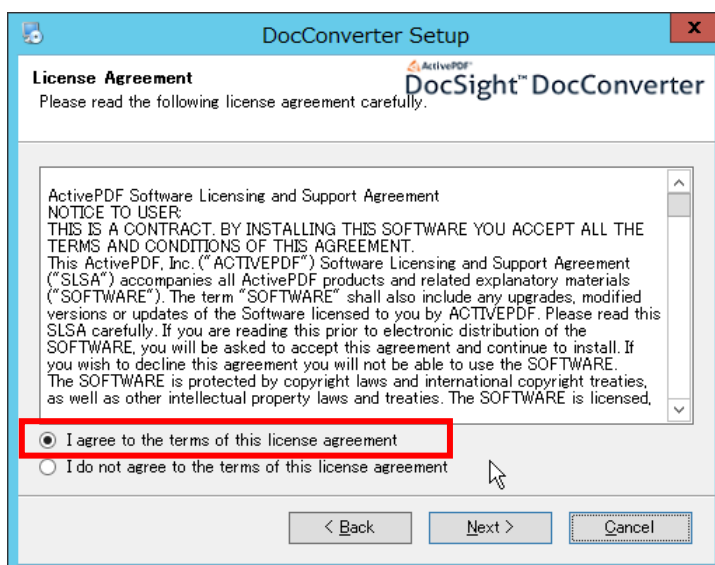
DocConverter Setup

x

License Agreement

Please read the following license agreement carefully.

ActivePDF

DocSight™ DocConverter

ActivePDF Software Licensing and Support Agreement
NOTICE TO USER:
THIS IS A CONTRACT. BY INSTALLING THIS SOFTWARE YOU ACCEPT ALL THE TERMS AND CONDITIONS OF THIS AGREEMENT.
This ActivePDF, Inc. ("ACTIVEPDF") Software Licensing and Support Agreement ("SLSA") accompanies all ActivePDF products and related explanatory materials ("SOFTWARE"). The term "SOFTWARE" shall also include any upgrades, modified versions or updates of the Software licensed to you by ACTIVEPDF. Please read this SLSA carefully. If you are reading this prior to electronic distribution of the SOFTWARE, you will be asked to accept this agreement and continue to install. If you wish to decline this agreement you will not be able to use the SOFTWARE.
The SOFTWARE is protected by copyright laws and international copyright treaties, as well as other intellectual property laws and treaties. The SOFTWARE is licensed,

I agree to the terms of this license agreement

I do not agree to the terms of this license agreement

< Back

Next >

Cancel